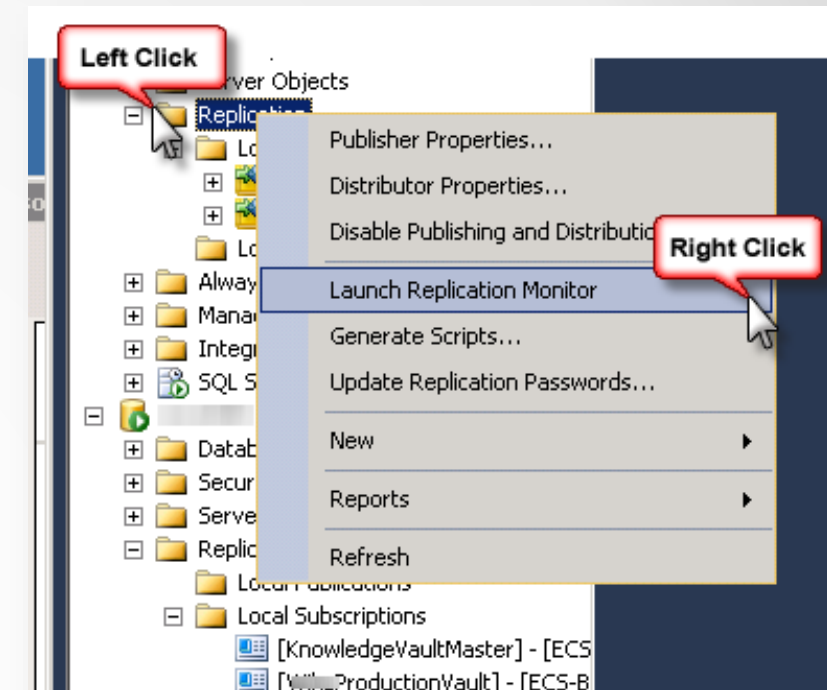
Left Click

rver Objects

Replic

Lo

Lo

Alway

Mana

Integ

SQL S

Datab

Secur

Serve

Replic

Local Publications

Local Subscriptions

[KnowledgeVaultMaster] - [ECS

[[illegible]ProductionVault] - [ECS-B

Publisher Properties...

Distributor Properties...

Disable Publishing and Distributio

Right Click

Launch Replication Monitor

Generate Scripts...

Update Replication Passwords...

New

Reports

Refresh